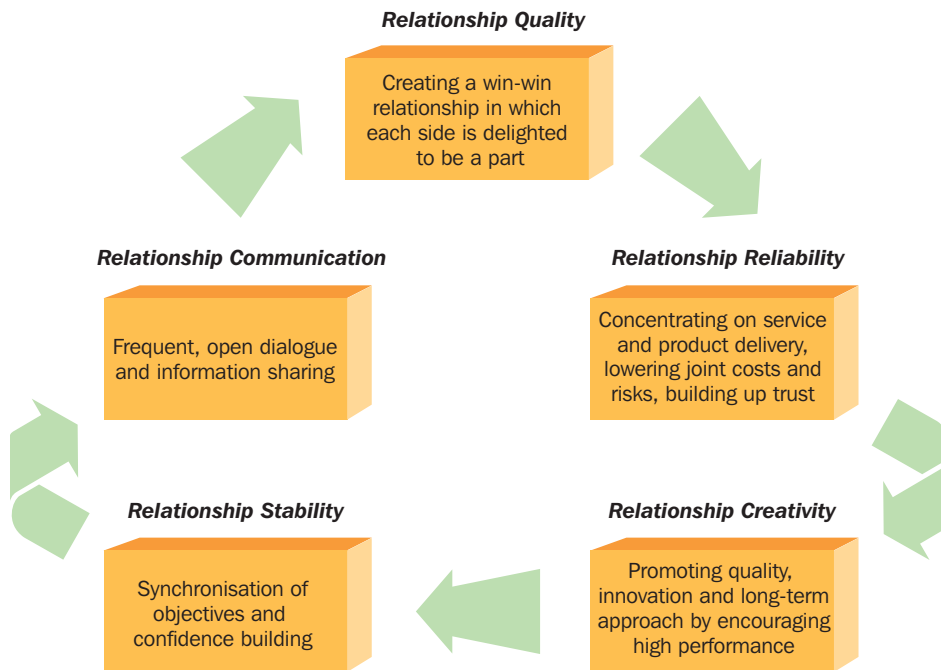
Relationship Quality

Creating a win-win relationship in which each side is delighted to be a part

Relationship Reliability

Concentrating on service and product delivery, lowering joint costs and risks, building up trust

Relationship Creativity

Promoting quality, innovation and long-term approach by encouraging high performance

Relationship Stability

Synchronisation of objectives and confidence building

Relationship Communication

Frequent, open dialogue and information sharing